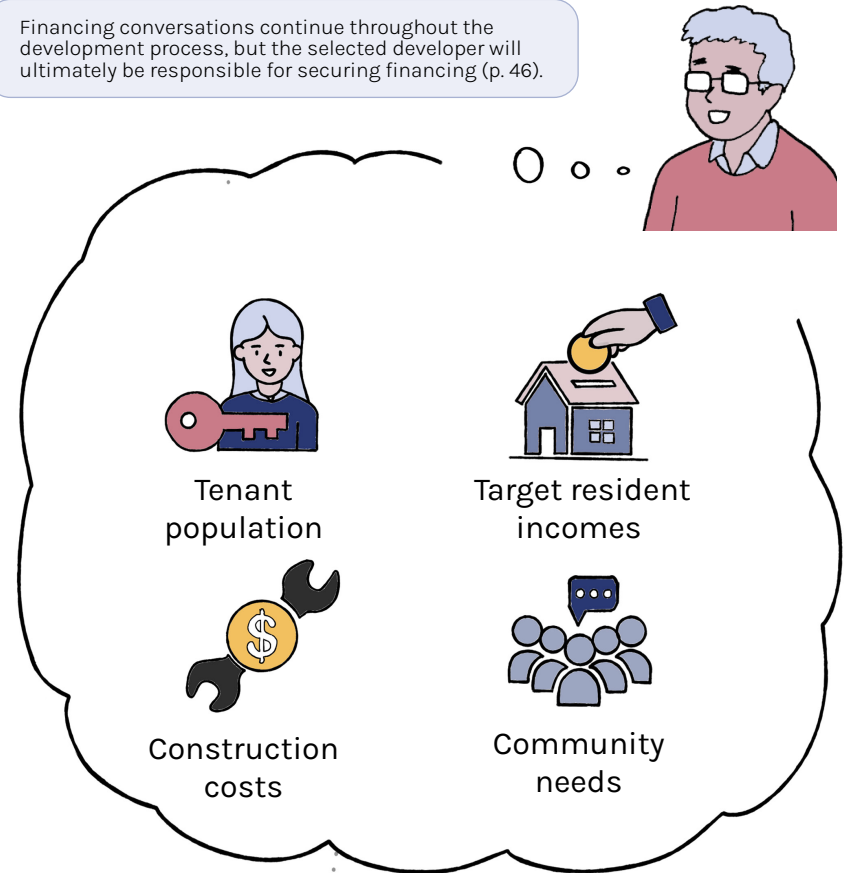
Financing conversations continue throughout the development process, but the selected developer will ultimately be responsible for securing financing (p. 46).

Tenant population

Target resident incomes

Construction costs

Community needs